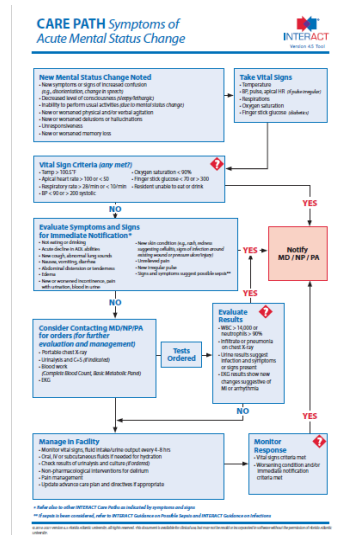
CARE PATH Symptoms of Acute Mental Status Change

INTERACT
Version 4.5 Tool

New Mental Status Change Noted
• New symptoms or signs of increased confusion (e.g., disorientation, change in speech)
• Decreased level of consciousness (sleepy/lethargic)
• Inability to perform usual activities (due to mental status change)
• New or worsened physical and/or verbal agitation
• New or worsened delusions or hallucinations
• Unresponsiveness
• New or worsened memory loss

Take Vital Signs
• Temperature
• BP, pulse, apical HR (if pulse irregular)
• Respirations
• Oxygen saturation
• Finger stick glucose (diabetics)

Vital Sign Criteria (any met?)
• Temp > 100.5°F
• Apical heart rate > 100 or < 50
• Respiratory rate > 28/min or < 10/min
• BP < 90 or > 200 systolic
• Oxygen saturation < 90%
• Finger stick glucose < 70 or > 300
• Resident unable to eat or drink

YES

NO

Evaluate Symptoms and Signs for Immediate Notification*
• Not eating or drinking
• Acute decline in ADL abilities
• New cough, abnormal lung sounds
• Nausea, vomiting, diarrhea
• Abdominal distension or tenderness
• Edema
• New or worsened incontinence, pain with urination, blood in urine
• New skin condition (e.g., rash, redness suggesting cellulitis, signs of infection around existing wound or pressure ulcer/injury)
• Unrelieved pain
• New irregular pulse
• Signs and symptoms suggest possible sepsis**

YES

Notify MD / NP / PA

NO

Consider Contacting MD/NP/PA for orders (for further evaluation and management)
• Portable chest X-ray
• Urinalysis and C+S (if indicated)
• Blood work (Complete Blood Count, Basic Metabolic Panel)
• EKG

Tests Ordered

Evaluate Results
• WBC > 14,000 or neutrophils > 90%
• Infiltrate or pneumonia on chest X-ray
• Urine results suggest infection and symptoms or signs present
• EKG results show new changes suggestive of MI or arrhythmia

YES

NO

Manage in Facility
• Monitor vital signs, fluid intake/urine output every 4–8 hrs
• Oral, IV or subcutaneous fluids if needed for hydration
• Check results of urinalysis and culture (if ordered)
• Non-pharmacological interventions for delirium
• Pain management
• Update advance care plan and directives if appropriate

Monitor Response
• Vital signs criteria met
• Worsening condition and/or immediate notification criteria met

YES

* Refer also to other INTERACT Care Paths as indicated by symptoms and signs
** If sepsis is been considered, refer to INTERACT Guidance on Possible Sepsis and INTERACT Guidance on Infections

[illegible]